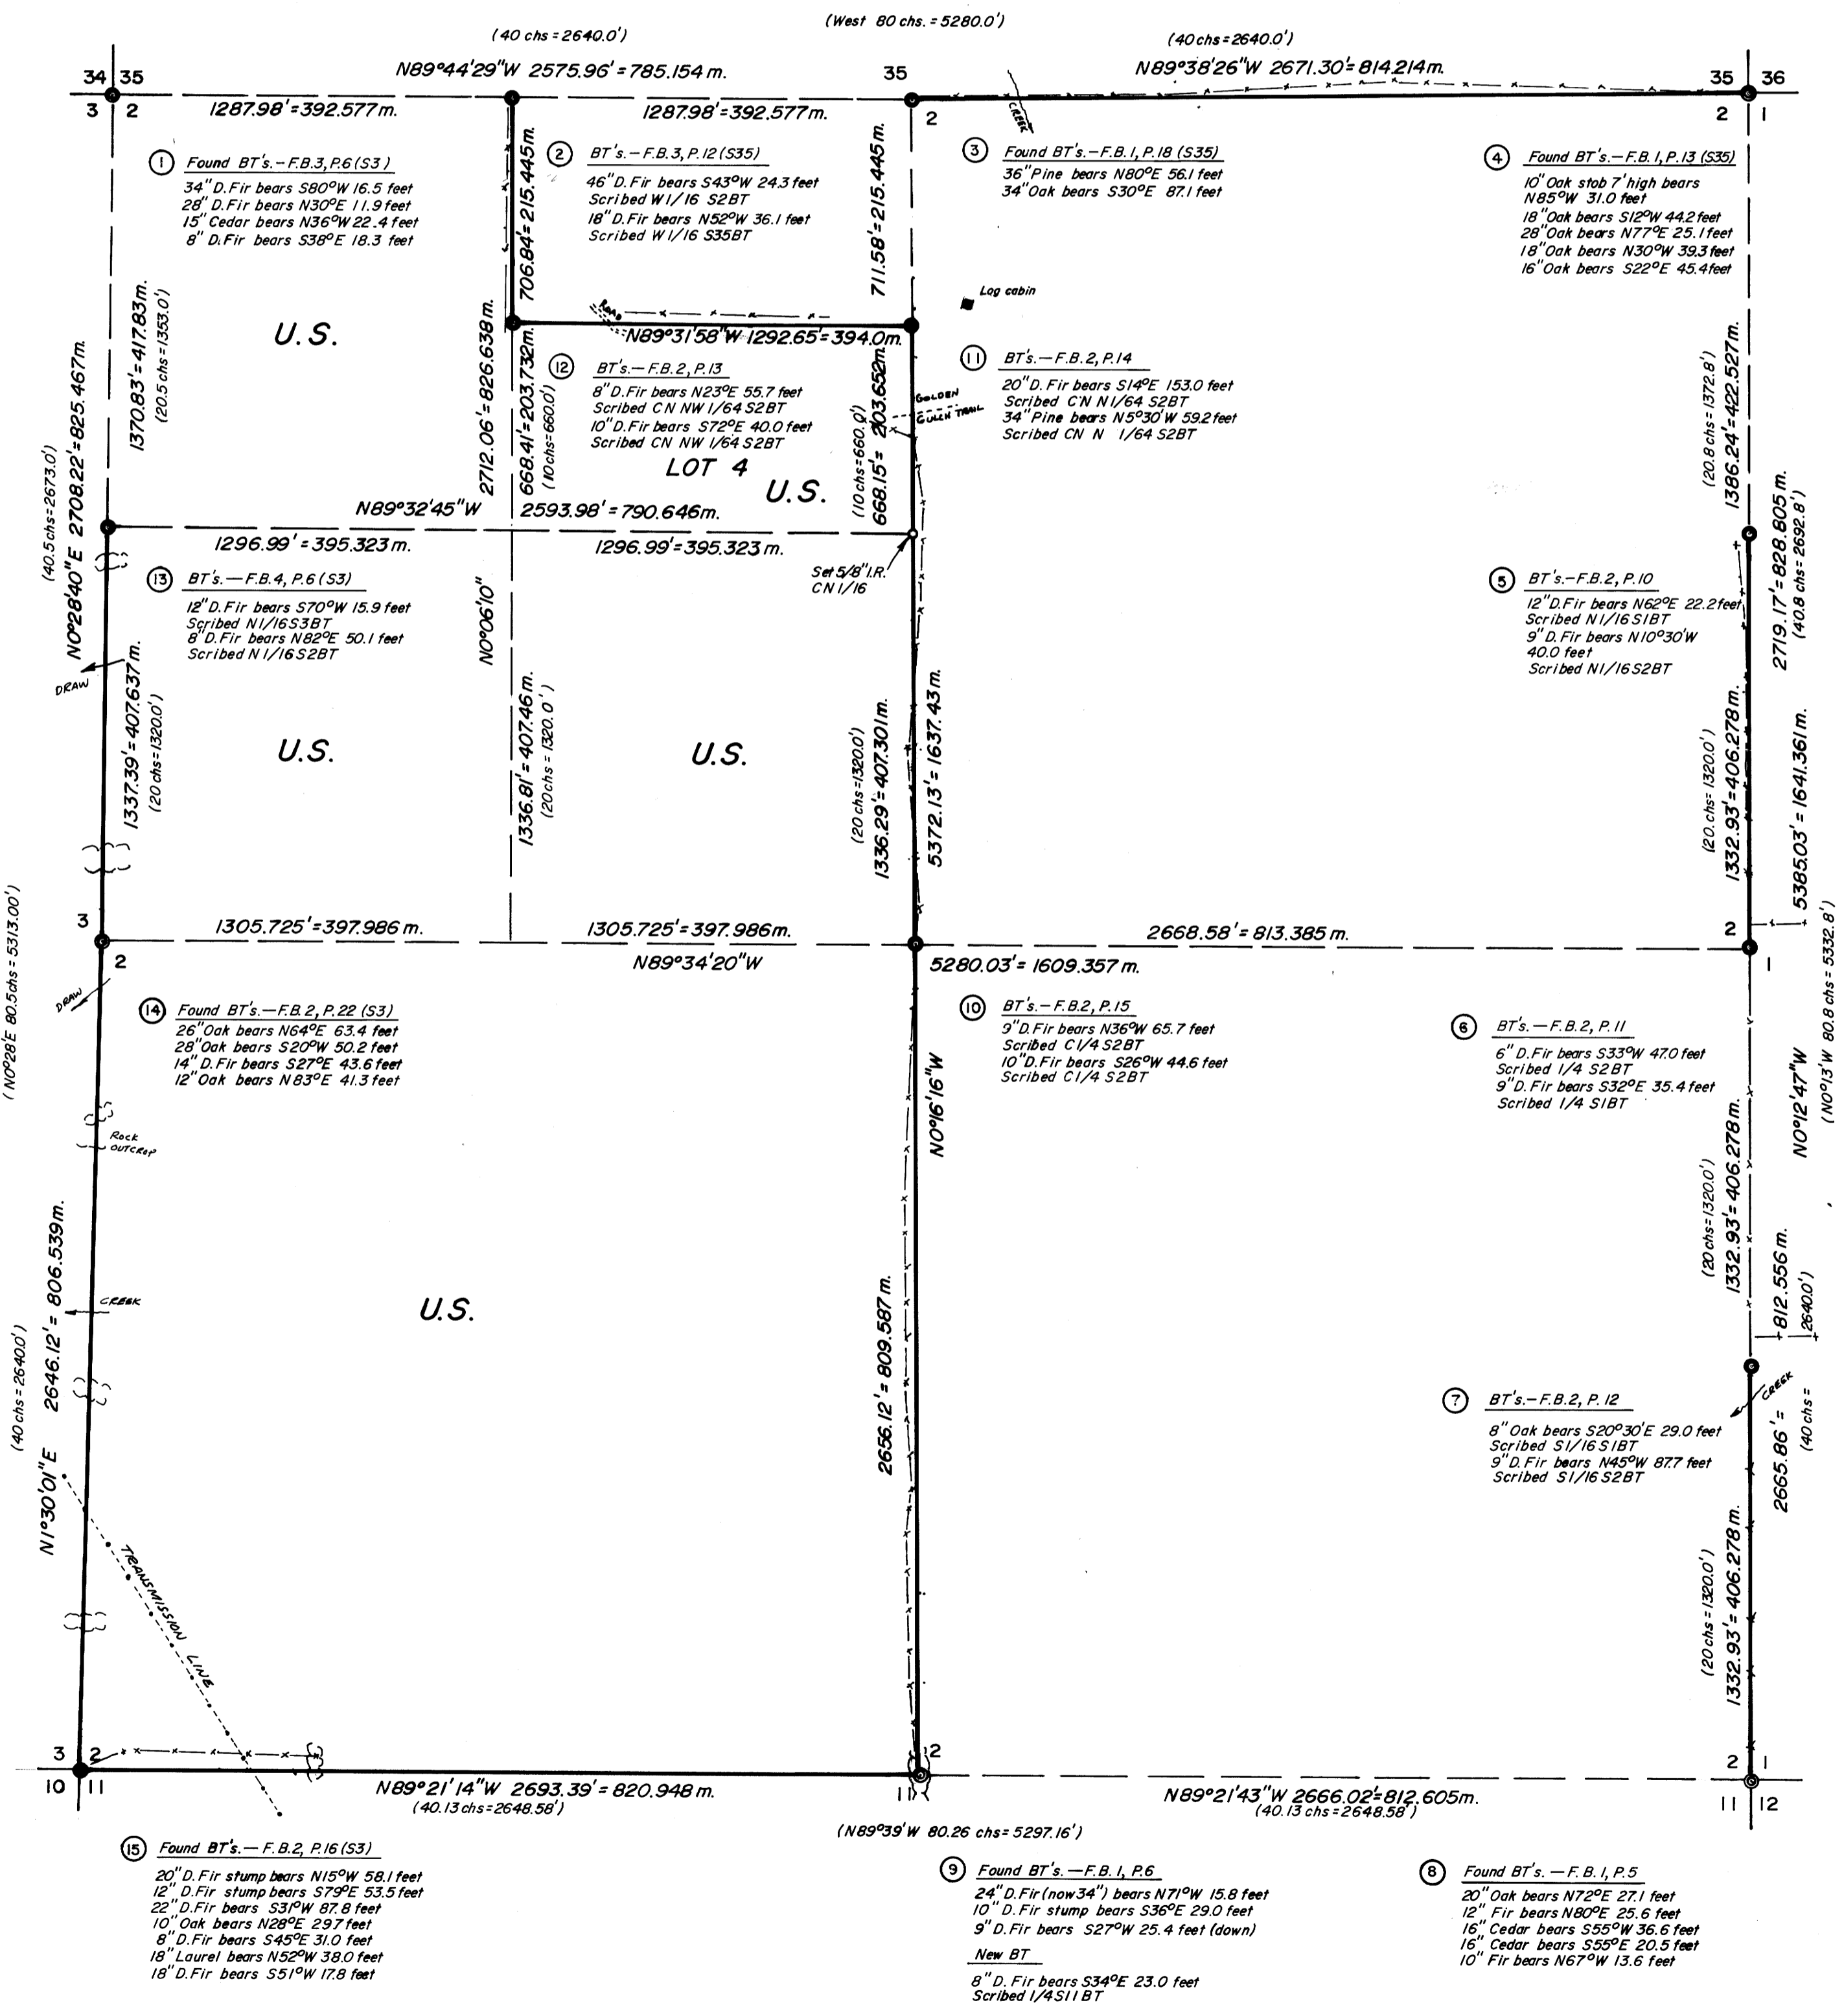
(West 80 chs. = 5280.0')

(40 chs = 2640.0')

(40 chs = 2640.0')

34 35
3 2

N89°44'29"W 2575.96' = 785.154 m.

35
2

N89°38'26"W 2671.30' = 814.214 m.

35 36
2 1

1287.98' = 392.577 m.

1287.98' = 392.577 m.

CREEK

① Found BT's.—F.B.3, P.6 (S3)
34" D.Fir bears S80°W 16.5 feet
28" D.Fir bears N30°E 11.9 feet
15" Cedar bears N36°W 22.4 feet
8" D.Fir bears S38°E 18.3 feet

② BT's.—F.B.3, P.12 (S35)
46" D.Fir bears S43°W 24.3 feet
Scribed W1/16 S2BT
18" D.Fir bears N52°W 36.1 feet
Scribed W1/16 S35BT

③ Found BT's.—F.B.1, P.18 (S35)
36" Pine bears N80°E 56.1 feet
34" Oak bears S30°E 87.1 feet

④ Found BT's.—F.B.1, P.13 (S35)
10" Oak stob 7' high bears
N85°W 31.0 feet
18" Oak bears S12°W 44.2 feet
28" Oak bears N77°E 25.1 feet
18" Oak bears N30°W 39.3 feet
16" Oak bears S22°E 45.4 feet

706.84' = 215.445 m.

711.58' = 215.445 m.

Log cabin

U.S.

ROAD

N89°31'58"W 1292.65' = 394.0 m.

1370.83' = 417.83 m.
(20.5 chs = 1353.0')

2712.06' = 826.638 m.

668.41' = 203.732 m.
(10 chs = 660.0')

⑫ BT's.—F.B.2, P.13
8" D.Fir bears N23°E 55.7 feet
Scribed CN NW1/64 S2BT
10" D.Fir bears S72°E 40.0 feet
Scribed CN NW 1/64 S2BT

LOT 4

U.S.

(10 chs = 660.0')
668.15' = 203.652 m.

GOLDEN
GULCH TRAIL

⑪ BT's.—F.B.2, P.14
20" D.Fir bears S14°E 153.0 feet
Scribed CN N1/64 S2BT
34" Pine bears N5°30'W 59.2 feet
Scribed CN N 1/64 S2BT

(20.8 chs = 1372.8')
1386.24' = 422.527 m.

(40.5 chs = 2673.0')
N0°28'40"E 2708.22' = 825.467 m.

N89°32'45"W

2593.98' = 790.646 m.

1296.99' = 395.323 m.

1296.99' = 395.323 m.

Set 5/8" I.R.
CN 1/16

2719.17' = 828.805 m.
(40.8 chs = 2692.8')

⑬ BT's.—F.B.4, P.6 (S3)
12" D.Fir bears S70°W 15.9 feet
Scribed N1/16 S3BT
8" D.Fir bears N82°E 50.1 feet
Scribed N1/16 S2BT

N0°06'10"

⑤ BT's.—F.B.2, P.10
12" D.Fir bears N62°E 22.2 feet
Scribed N1/16 S1BT
9" D.Fir bears N10°30'W
40.0 feet
Scribed N1/16 S2BT

DRAW

1337.39' = 407.637 m.
(20 chs = 1320.0')

U.S.

1336.81' = 407.46 m.
(20 chs = 1320.0')

U.S.

(20 chs = 1320.0')
1336.29' = 407.301 m.

5372.13' = 1637.43 m.

(20 chs = 1320.0')
1332.93' = 406.278 m.

5385.03' = 1641.361 m.

3

1305.725' = 397.986 m.

1305.725' = 397.986 m.

2668.58' = 813.385 m.

2

2

N89°34'20"W

5280.03' = 1609.357 m.

1

(N0°28'E 80.5 chs = 5313.00')

DRAW

⑭ Found BT's.—F.B.2, P.22 (S3)
26" Oak bears N64°E 63.4 feet
28" Oak bears S20°W 50.2 feet
14" D.Fir bears S27°E 43.6 feet
12" Oak bears N83°E 41.3 feet

⑩ BT's.—F.B.2, P.15
9" D.Fir bears N36°W 65.7 feet
Scribed C1/4 S2BT
10" D.Fir bears S26°W 44.6 feet
Scribed C1/4 S2BT

⑥ BT's.—F.B.2, P.11
6" D.Fir bears S33°W 47.0 feet
Scribed 1/4 S2BT
9" D.Fir bears S32°E 35.4 feet
Scribed 1/4 S1BT

N0°16'16"W

N0°12'47"W

(N0°13'W 80.8 chs = 5332.8')

Rock
OUTCROP

(20 chs = 1320.0')
1332.93' = 406.278 m.

U.S.

CREEK

(40 chs = 2640.0')
2646.12' = 806.539 m.

N1°30'01"E

812.556 m.
2640.0')

2656.12' = 809.587 m.

CREEK

(40 chs =
2665.86' =

⑦ BT's.—F.B.2, P.12
8" Oak bears S20°30'E 29.0 feet
Scribed S1/16 S1BT
9" D.Fir bears N45°W 87.7 feet
Scribed S1/16 S2BT

TRANSMISSION LINE

(20 chs = 1320.0')
1332.93' = 406.278 m.

3 2
10 11

N89°21'14"W 2693.39' = 820.948 m.
(40.13 chs = 2648.58')

2
1

N89°21'43"W 2666.02' = 812.605 m.
(40.13 chs = 2648.58')

2 1
11 12

(N89°39'W 80.26 chs = 5297.16')

⑮ Found BT's.—F.B.2, P.16 (S3)
20" D.Fir stump bears N15°W 58.1 feet
12" D.Fir stump bears S79°E 53.5 feet
22" D.Fir bears S31°W 87.8 feet
10" Oak bears N28°E 29.7 feet
8" D.Fir bears S45°E 31.0 feet
18" Laurel bears N52°W 38.0 feet
18" D.Fir bears S51°W 17.8 feet

⑨ Found BT's.—F.B.1, P.6
24" D.Fir (now 34") bears N71°W 15.8 feet
10" D.Fir stump bears S36°E 29.0 feet
9" D.Fir bears S27°W 25.4 feet (down)
New BT
8" D.Fir bears S34°E 23.0 feet
Scribed 1/4 S11 BT

⑧ Found BT's.—F.B.1, P.5
20" Oak bears N72°E 27.1 feet
12" Fir bears N80°E 25.6 feet
16" Cedar bears S55°W 36.6 feet
16" Cedar bears S55°E 20.5 feet
10" Fir bears N67°W 13.6 feet